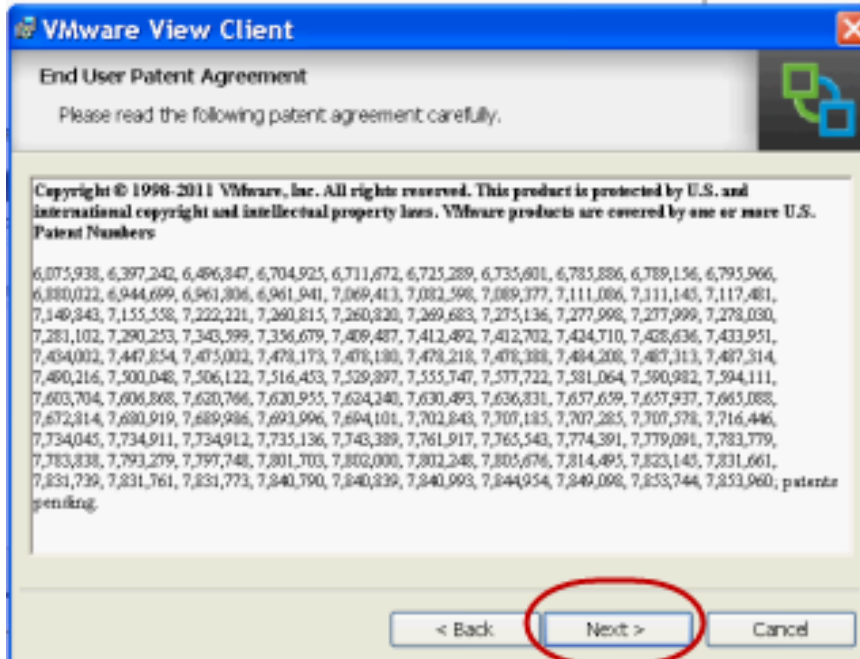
VMware View Client

End User Patent Agreement

Please read the following patent agreement carefully.

Copyright © 1998-2011 VMware, Inc. All rights reserved. This product is protected by U.S. and international copyright and intellectual property laws. VMware products are covered by one or more U.S. Patent Numbers

6,075,938, 6,397,242, 6,496,847, 6,704,925, 6,711,672, 6,725,289, 6,735,601, 6,785,886, 6,789,156, 6,795,966, 6,880,022, 6,944,699, 6,961,806, 6,961,941, 7,069,413, 7,082,598, 7,089,377, 7,111,086, 7,111,145, 7,117,481, 7,149,843, 7,155,558, 7,222,221, 7,260,815, 7,260,820, 7,269,683, 7,275,136, 7,277,998, 7,277,999, 7,278,030, 7,281,102, 7,290,253, 7,343,599, 7,356,679, 7,409,487, 7,412,492, 7,412,702, 7,424,710, 7,428,636, 7,433,951, 7,434,002, 7,447,854, 7,475,002, 7,478,173, 7,478,180, 7,478,218, 7,478,388, 7,484,208, 7,487,313, 7,487,314, 7,490,216, 7,500,048, 7,506,122, 7,516,453, 7,529,897, 7,555,747, 7,577,722, 7,581,064, 7,590,982, 7,594,111, 7,603,704, 7,606,868, 7,620,766, 7,620,955, 7,624,240, 7,630,493, 7,636,831, 7,657,659, 7,657,937, 7,665,088, 7,672,814, 7,680,919, 7,689,986, 7,693,996, 7,694,101, 7,702,843, 7,707,185, 7,707,285, 7,707,578, 7,716,446, 7,734,045, 7,734,911, 7,734,912, 7,735,136, 7,743,389, 7,761,917, 7,765,543, 7,774,391, 7,779,091, 7,783,779, 7,783,838, 7,793,279, 7,797,748, 7,801,703, 7,802,000, 7,802,248, 7,805,676, 7,814,495, 7,823,145, 7,831,661, 7,831,739, 7,831,761, 7,831,773, 7,840,790, 7,840,839, 7,840,993, 7,844,954, 7,849,098, 7,853,744, 7,853,960; patents pending.

< Back Next > Cancel